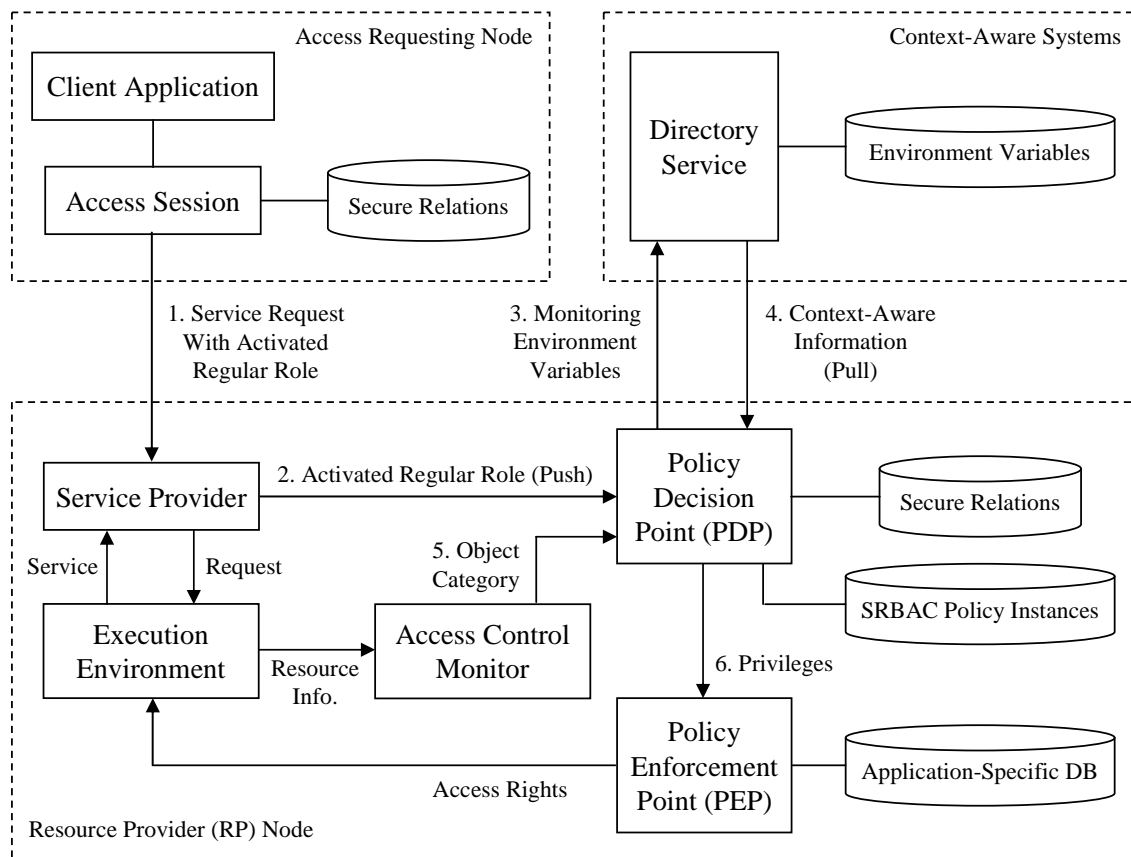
Access Requesting Node

Client Application

Access Session

Secure Relations

Context-Aware Systems

Directory Service

Environment Variables

1. Service Request With Activated Regular Role

3. Monitoring Environment Variables

4. Context-Aware Information (Pull)

Service Provider

2. Activated Regular Role (Push)

Policy Decision Point (PDP)

Secure Relations

Service

Request

5. Object Category

SRBAC Policy Instances

Execution Environment

Resource Info.

Access Control Monitor

6. Privileges

Policy Enforcement Point (PEP)

Application-Specific DB

Access Rights

Resource Provider (RP) Node